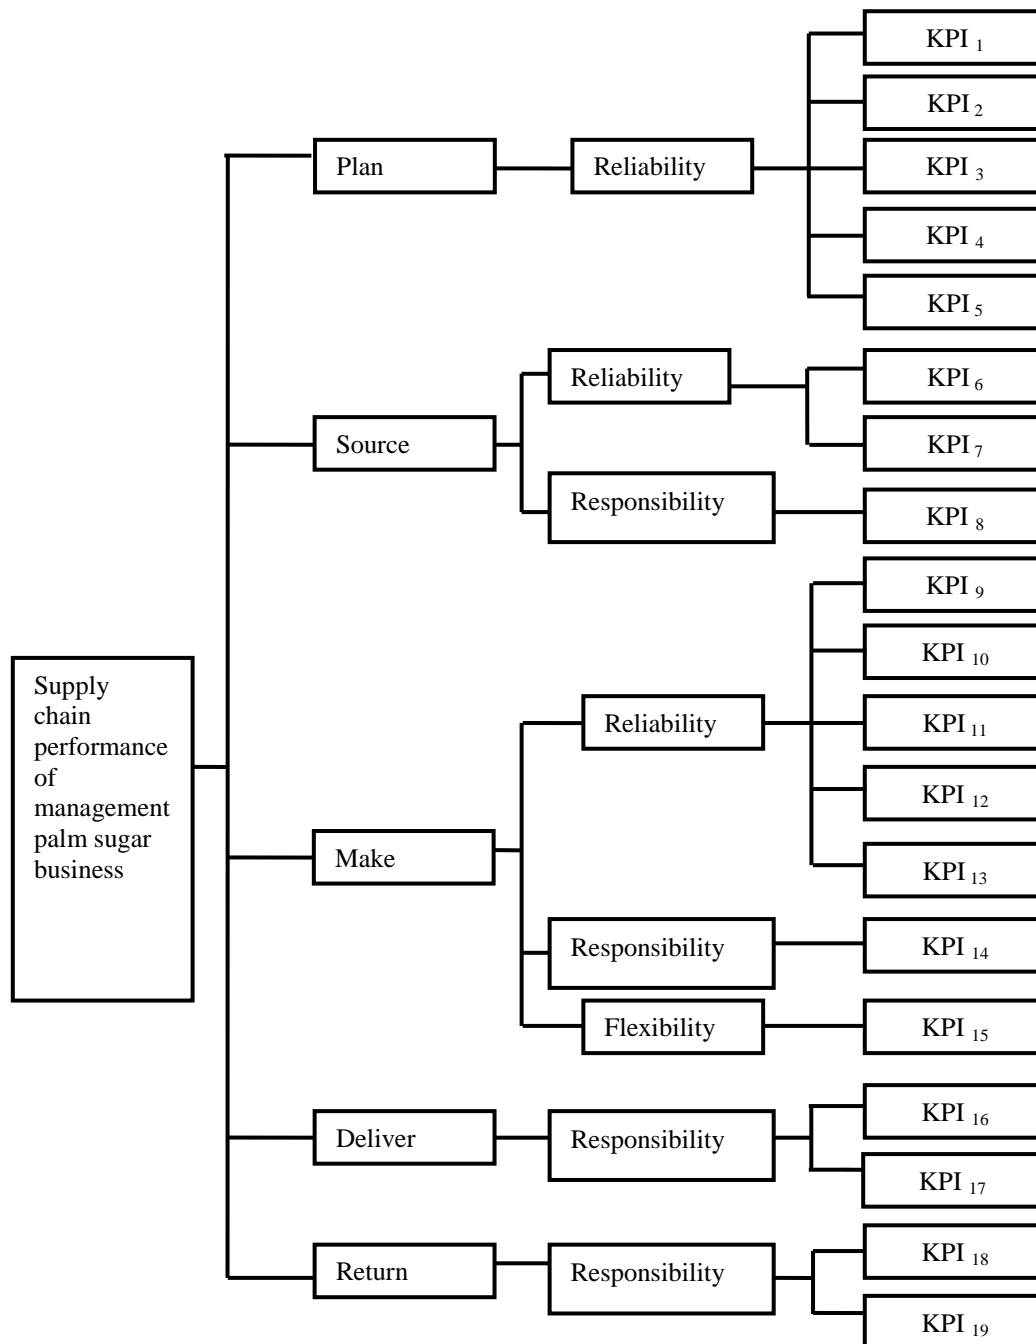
Supply chain performance of management palm sugar business

Plan
Reliability
KPI $_{1}$
KPI $_{2}$
KPI $_{3}$
KPI $_{4}$
KPI $_{5}$

Source
Reliability
KPI $_{6}$
KPI $_{7}$
Responsibility
KPI $_{8}$

Make
Reliability
KPI $_{9}$
KPI $_{10}$
KPI $_{11}$
KPI $_{12}$
KPI $_{13}$
Responsibility
KPI $_{14}$
Flexibility
KPI $_{15}$

Deliver
Responsibility
KPI $_{16}$
KPI $_{17}$

Return
Responsibility
KPI $_{18}$
KPI $_{19}$